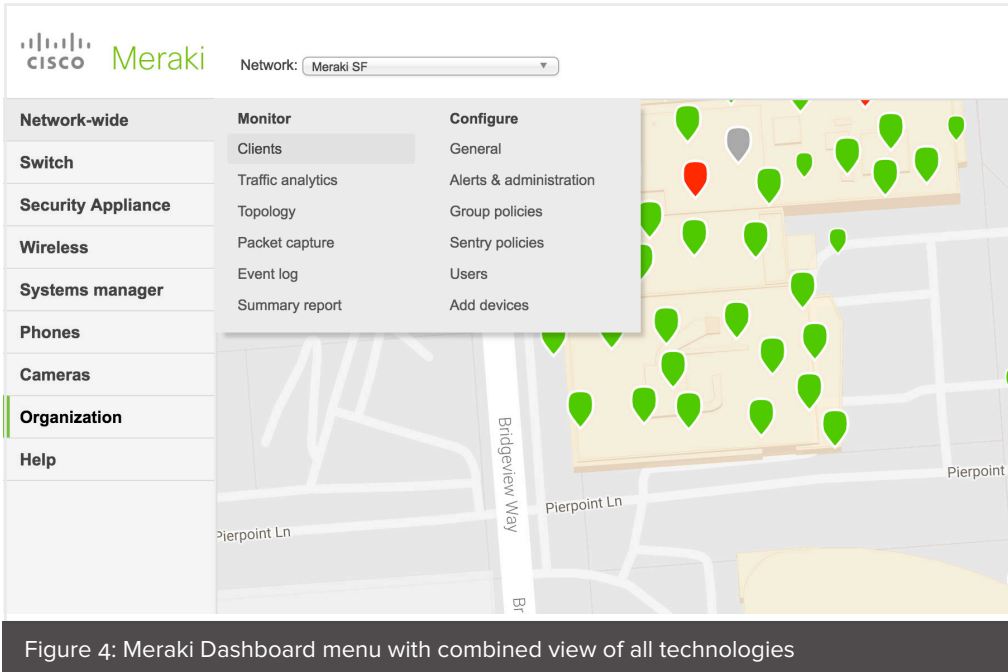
cisco Meraki

Network: Meraki SF

Network-wide
Switch
Security Appliance
Wireless
Systems manager
Phones
Cameras
Organization
Help

Monitor
Clients
Traffic analytics
Topology
Packet capture
Event log
Summary report

Configure
General
Alerts & administration
Group policies
Sentry policies
Users
Add devices

Bridgeview Way
Pierpoint Ln
Pierpoint Ln
Pierpoint
Br

Figure 4: Meraki Dashboard menu with combined view of all technologies